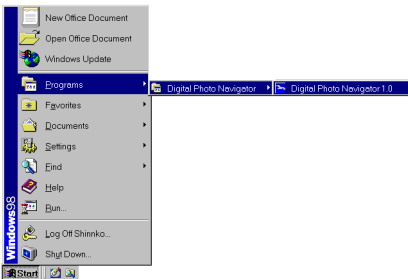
New Office Document
Open Office Document
Windows Update
Programs
Digital Photo Navigator
Digital Photo Navigator 1.0
Favorites
Documents
Settings
Find
Help
Run...
Log Off Shinnko...
Shut Down...
Windows98
Start